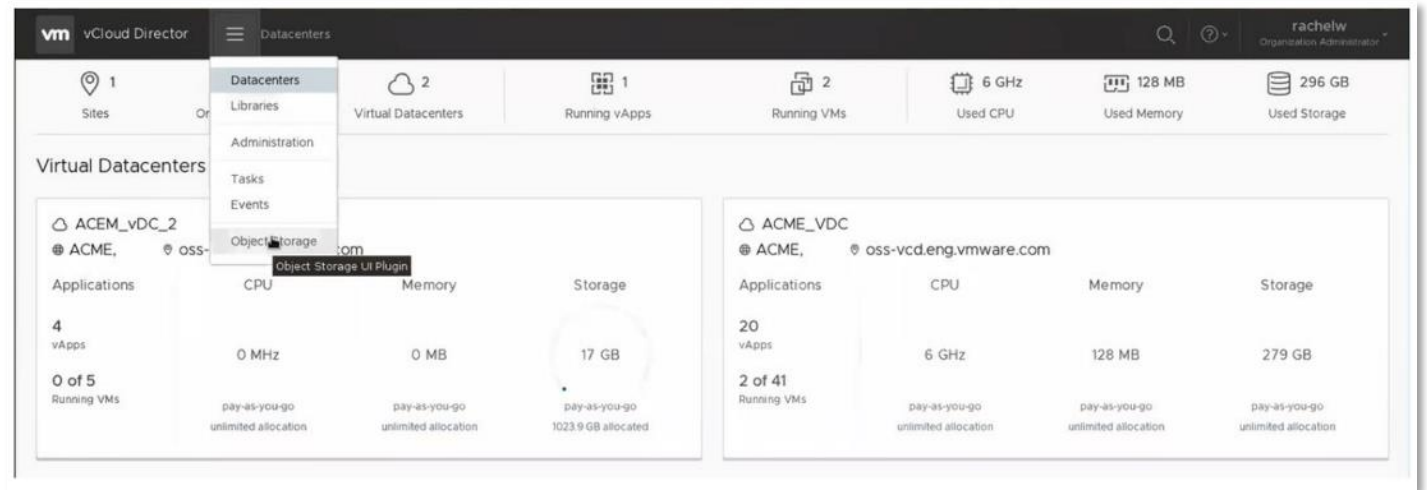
vm vCloud Director Datacenters

rachelw
Organization Administrator

1
Sites

Or

Datacenters
Libraries
Administration
Tasks
Events
Object Storage

Object Storage UI Plugin

2
Virtual Datacenters

1
Running vApps

2
Running VMs

6 GHz
Used CPU

128 MB
Used Memory

296 GB
Used Storage

Virtual Datacenters

ACEM_vDC_2
ACME, oss-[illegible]com

| Applications | CPU | Memory | Storage |
|---|---|---|---|
| 4 vApps | 0 MHz | 0 MB | 17 GB |
| 0 of 5 Running VMs | pay-as-you-go unlimited allocation | pay-as-you-go unlimited allocation | pay-as-you-go 1023.9 GB allocated |

ACME_VDC
ACME, oss-vcd.eng.vmware.com

| Applications | CPU | Memory | Storage |
|---|---|---|---|
| 20 vApps | 6 GHz | 128 MB | 279 GB |
| 2 of 41 Running VMs | pay-as-you-go unlimited allocation | pay-as-you-go unlimited allocation | pay-as-you-go unlimited allocation |